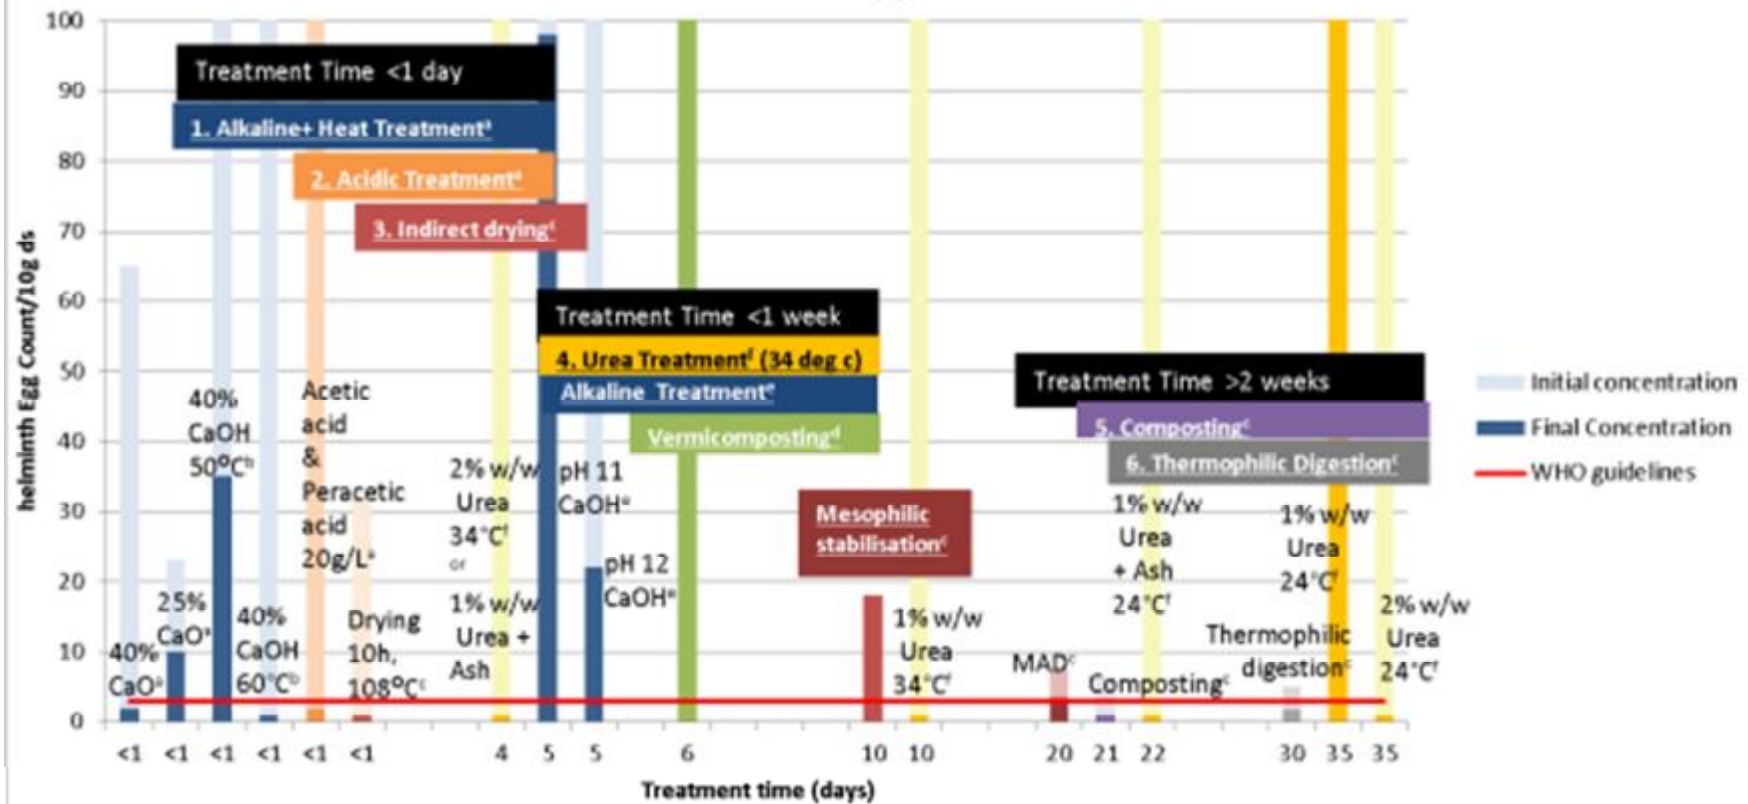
100
90
80
70
60
50
40
30
20
10
0

helminth Egg Count/10g ds

Treatment Time <1 day
1. Alkaline+ Heat Treatment$^a$
2. Acidic Treatment$^a$
3. Indirect drying$^c$

Treatment Time <1 week
4. Urea Treatment$^f$ (34 deg c)
Alkaline Treatment$^e$
Vermicomposting$^d$

Treatment Time >2 weeks
5. Composting$^c$
6. Thermophilic Digestion$^c$

Initial concentration
Final Concentration
WHO guidelines

40% CaO$^a$
25% CaO$^a$
40% CaOH 50°C$^b$
40% CaOH 60°C$^b$
Acetic acid & Peracetic acid 20g/L$^a$
Drying 10h, 108°C$^c$
2% w/w Urea 34°C$^f$ or 1% w/w Urea + Ash
pH 11 CaOH$^e$
pH 12 CaOH$^e$
Mesophilic stabilisation$^c$
1% w/w Urea 34°C$^f$
MAD$^c$
Composting$^c$
1% w/w Urea + Ash 24°C$^f$
Thermophilic digestion$^c$
1% w/w Urea 24°C$^f$
2% w/w Urea 24°C$^f$

<1 <1 <1 <1 <1 <1 4 5 5 6 10 10 20 21 22 30 35 35
Treatment time (days)